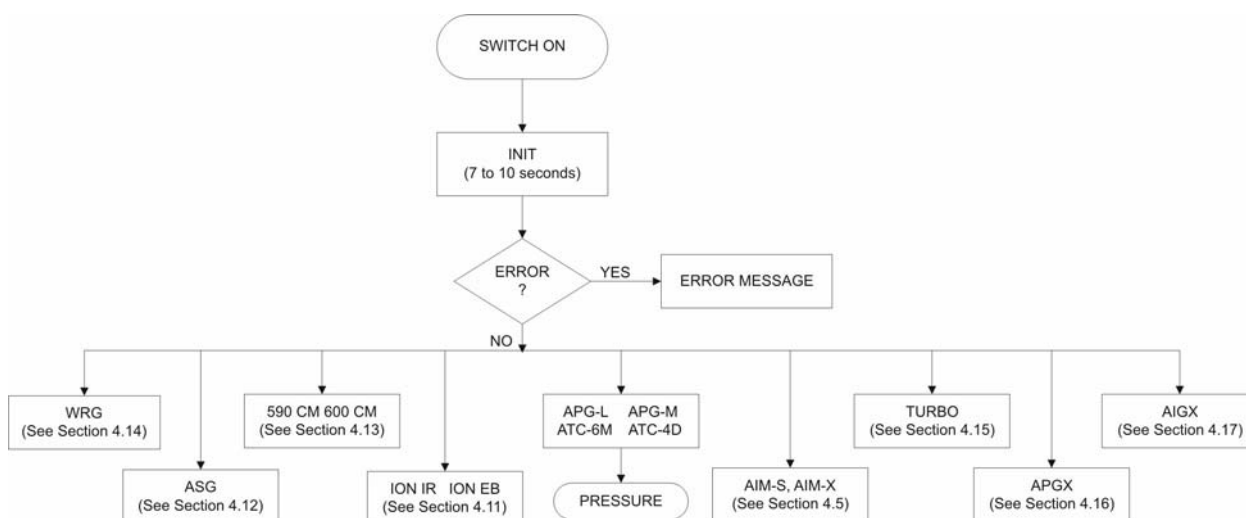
SWITCH ON

INIT
(7 to 10 seconds)

ERROR
?

YES

ERROR MESSAGE

NO

WRG
(See Section 4.14)

ASG
(See Section 4.12)

590 CM 600 CM
(See Section 4.13)

ION IR ION EB
(See Section 4.11)

APG-L APG-M
ATC-6M ATC-4D

PRESSURE

AIM-S, AIM-X
(See Section 4.5)

TURBO
(See Section 4.15)

APGX
(See Section 4.16)

AIGX
(See Section 4.17)